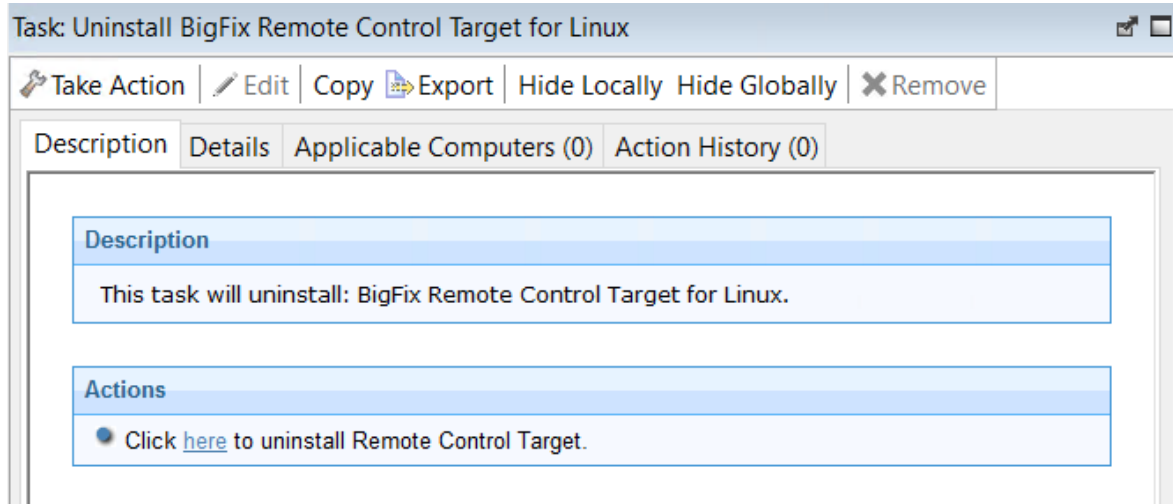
Task: Uninstall BigFix Remote Control Target for Linux

Take Action | Edit | Copy | Export | Hide Locally Hide Globally | Remove

Description | Details | Applicable Computers (0) | Action History (0)

Description

This task will uninstall: BigFix Remote Control Target for Linux.

Actions

Click here to uninstall Remote Control Target.